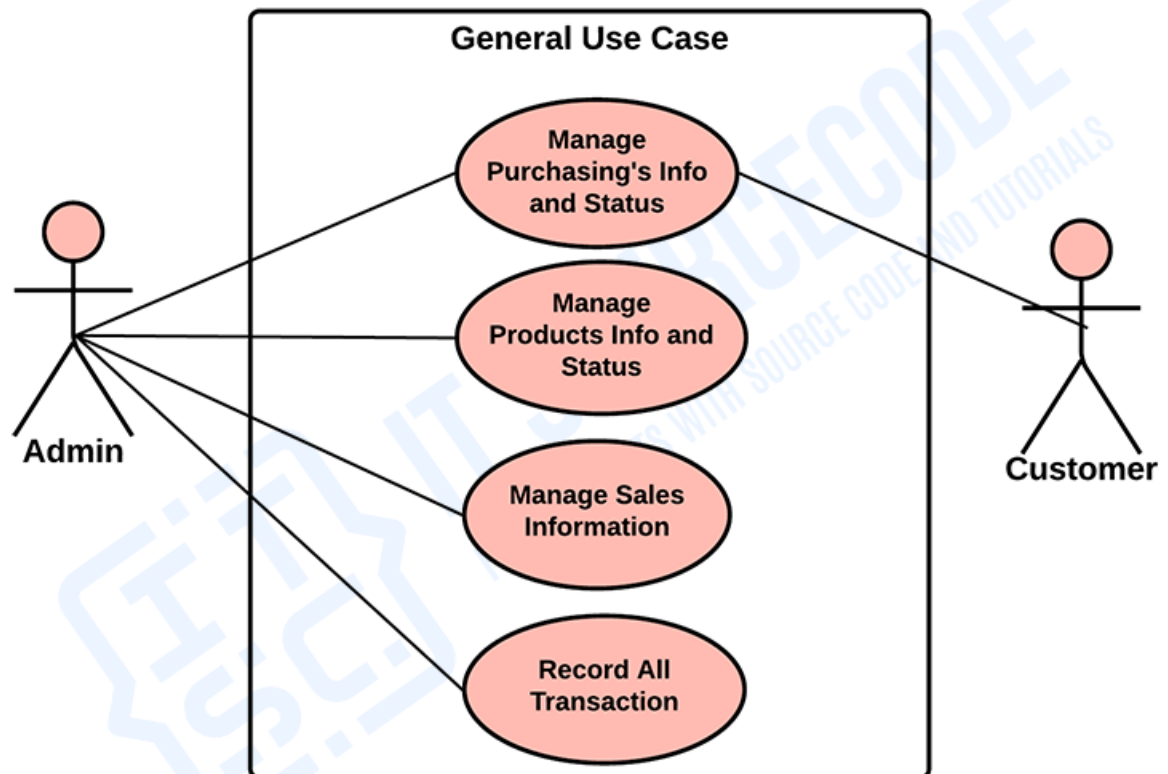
General Use Case

Manage Purchasing's Info and Status

Manage Products Info and Status

Manage Sales Information

Record All Transaction

Admin

Customer

IT SOURCECODE

PROJECTS WITH SOURCE CODE AND TUTORIALS